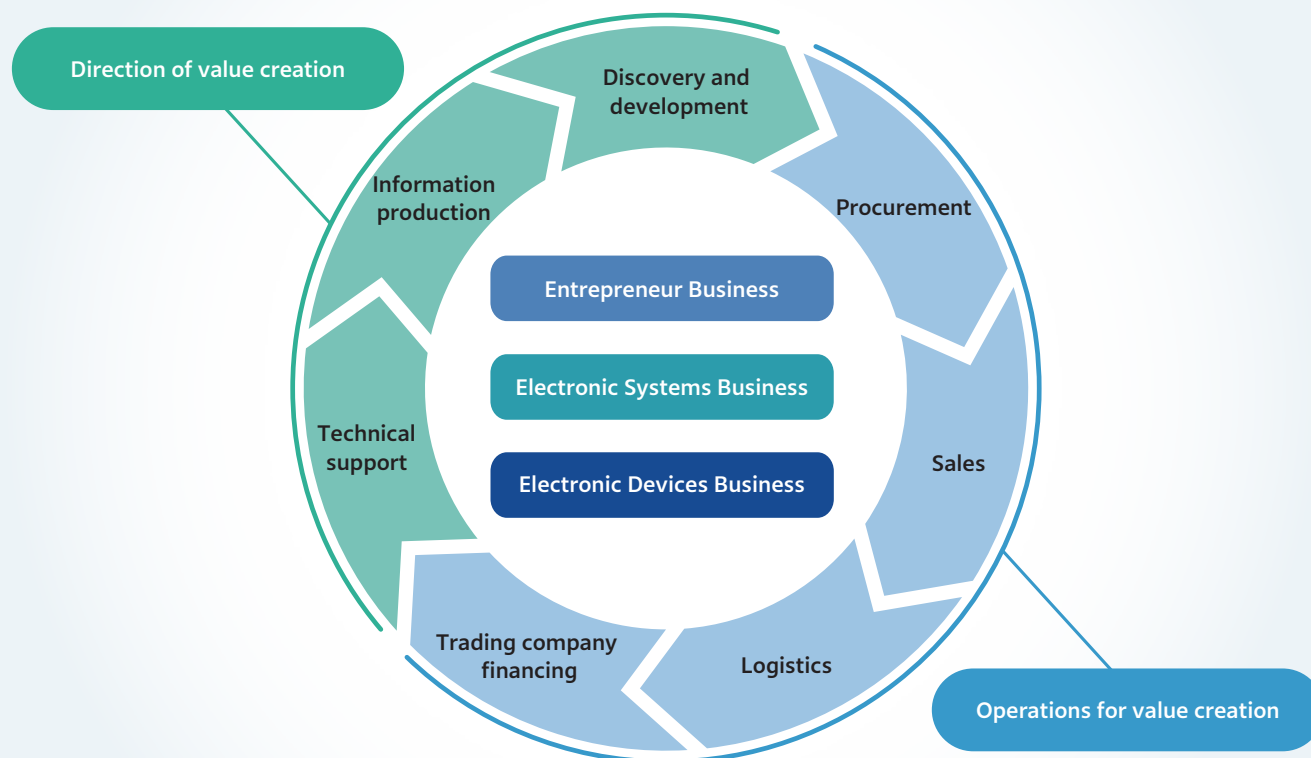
Direction of value creation

Discovery and development

Information production

Procurement

Entrepreneur Business

Electronic Systems Business

Electronic Devices Business

Technical support

Sales

Trading company financing

Logistics

Operations for value creation